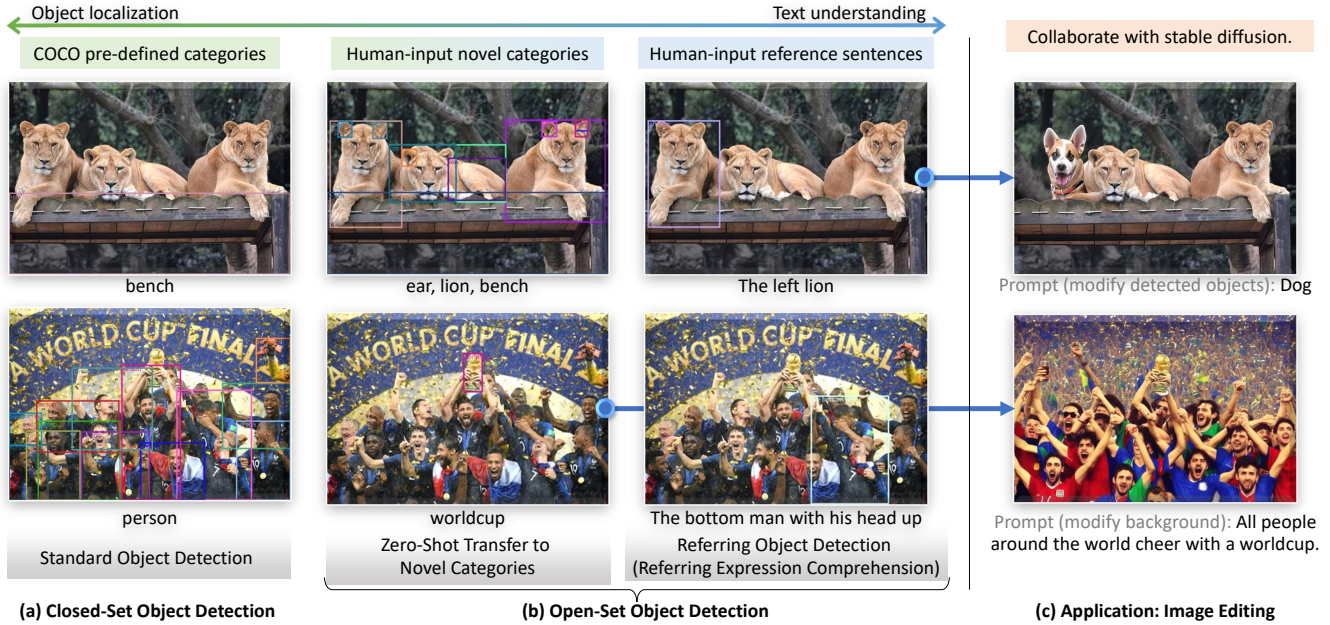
Object localization

Text understanding

COCO pre-defined categories

Human-input novel categories

Human-input reference sentences

Collaborate with stable diffusion.

bench

ear, lion, bench

The left lion

Prompt (modify detected objects): Dog

A WORLD CUP FINAL

A WORLD CUP FINAL

A WORLD CUP FINAL

person

worldcup

The bottom man with his head up

Prompt (modify background): All people around the world cheer with a worldcup.

Standard Object Detection

Zero-Shot Transfer to Novel Categories

Referring Object Detection (Referring Expression Comprehension)

(a) Closed-Set Object Detection

(b) Open-Set Object Detection

(c) Application: Image Editing